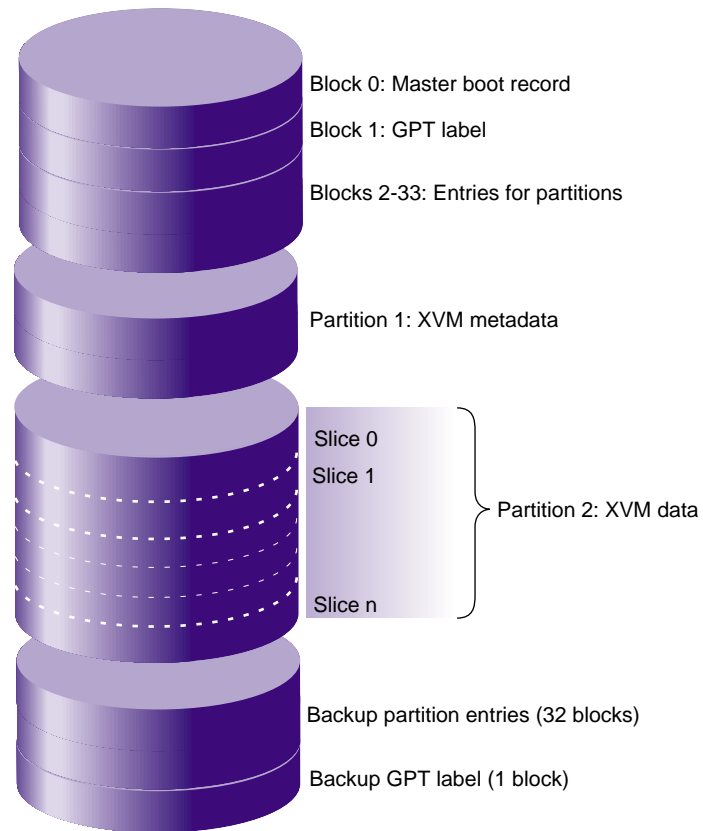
Block 0: Master boot record

Block 1: GPT label

Blocks 2-33: Entries for partitions

Partition 1: XVM metadata

Slice 0

Slice 1

Slice n

Partition 2: XVM data

Backup partition entries (32 blocks)

Backup GPT label (1 block)